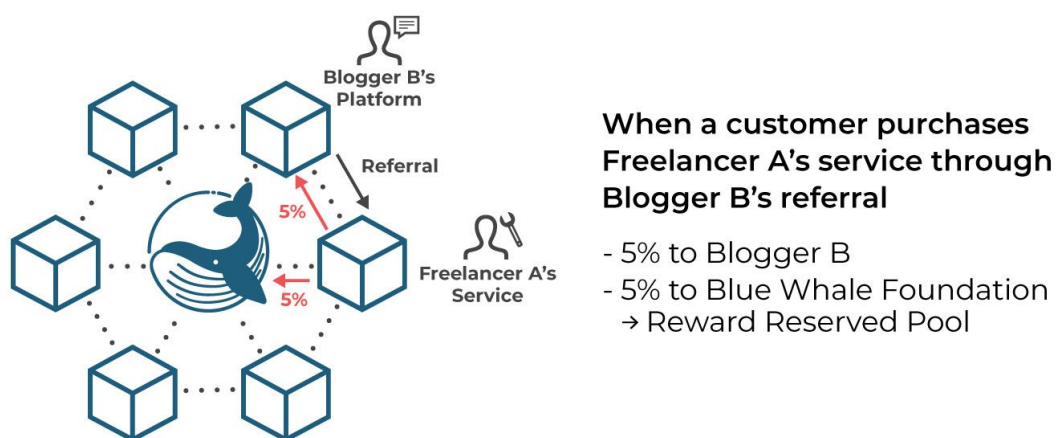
Blogger B's Platform

Referral

5%

5%

Freelancer A's Service

When a customer purchases Freelancer A's service through Blogger B's referral

- 5% to Blogger B
- 5% to Blue Whale Foundation
→ Reward Reserved Pool